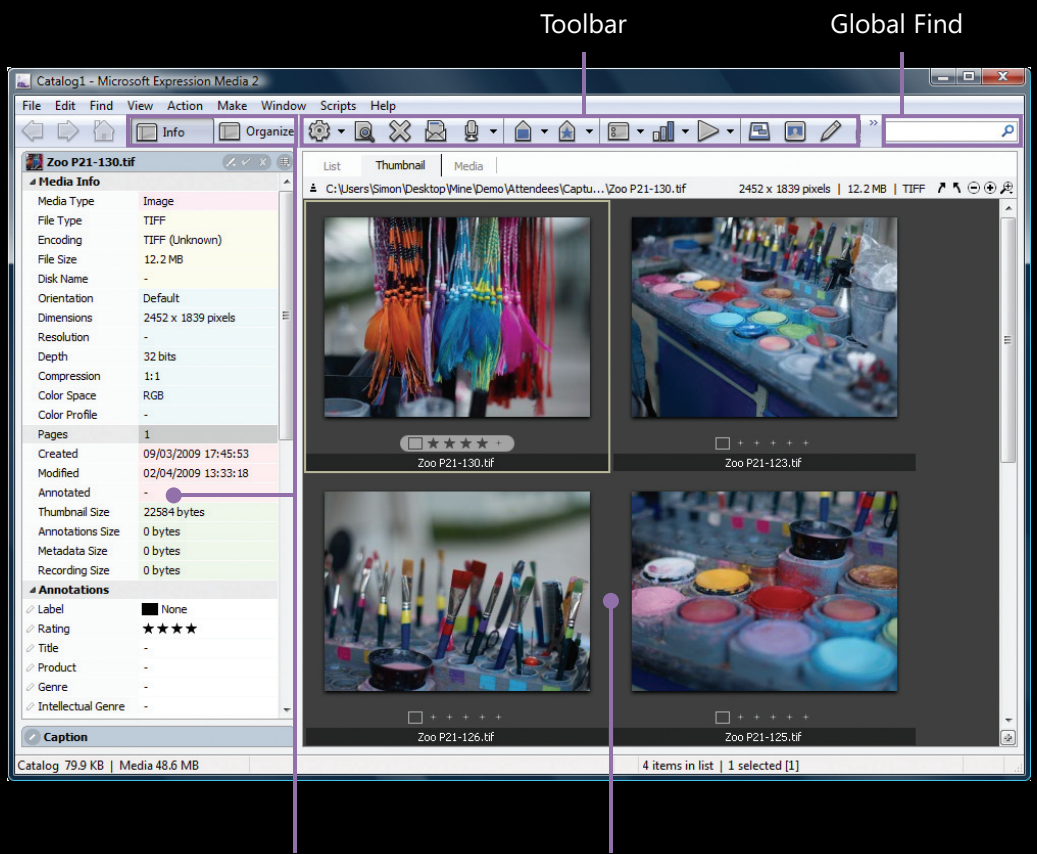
Toolbar

Global Find

Catalog1 - Microsoft Expression Media 2

File Edit Find View Action Make Window Scripts Help

Info Organize

List Thumbnail Media

C:\Users\Simon\Desktop\Mine\Demo\Attendees\Captu...\Zoo P21-130.tif 2452 x 1839 pixels | 12.2 MB | TIFF

Zoo P21-130.tif

Media Info

| | |
|---|---|
| Media Type | Image |
| File Type | TIFF |
| Encoding | TIFF (Unknown) |
| File Size | 12.2 MB |
| Disk Name | - |
| Orientation | Default |
| Dimensions | 2452 x 1839 pixels |
| Resolution | - |
| Depth | 32 bits |
| Compression | 1:1 |
| Color Space | RGB |
| Color Profile | - |
| Pages | 1 |
| Created | 09/03/2009 17:45:53 |
| Modified | 02/04/2009 13:33:18 |
| Annotated | - |
| Thumbnail Size | 22584 bytes |
| Annotations Size | 0 bytes |
| Metadata Size | 0 bytes |
| Recording Size | 0 bytes |

Annotations

| | |
|---|---|
| Label | None |
| Rating | ★★★★ |
| Title | - |
| Product | - |
| Genre | - |
| Intellectual Genre | - |

Caption

Zoo P21-130.tif

Zoo P21-123.tif

Zoo P21-126.tif

Zoo P21-125.tif

Catalog 79.9 KB | Media 48.6 MB

4 items in list | 1 selected [1]